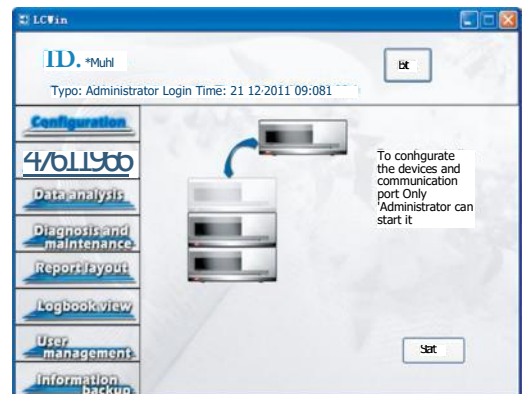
LCWin

ID. *Muhl

Exit

Typo: Administrator Login Time: 21 12 2011 09:081

Configuration

4/611966

Data analysis

Diagnosis and maintenance

Report layout

Logbook view

User management

Information backup

To conhgurate the devices and communication port Only 'Administrator can start it

Start